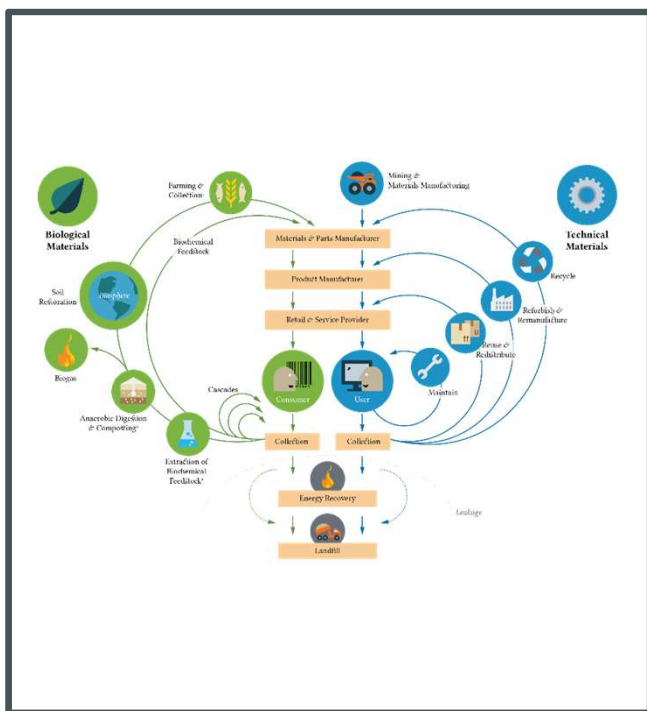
Biological Materials

Farming & Collection

Mining & Materials Manufacturing

Technical Materials

Materials & Parts Manufacturer

Biochemical Feedstock

Product Manufacturer

Recycle

Soil Restoration

Biosphere

Refurbish & Remanufacture

Retail & Service Provider

Reuse & Redistribute

Biogas

Maintain

Cascades

Consumer

User

Anaerobic Digestion & Composting

Collection

Collection

Extraction of Biochemical Feedstock

Energy Recovery

Leakage

Landfill